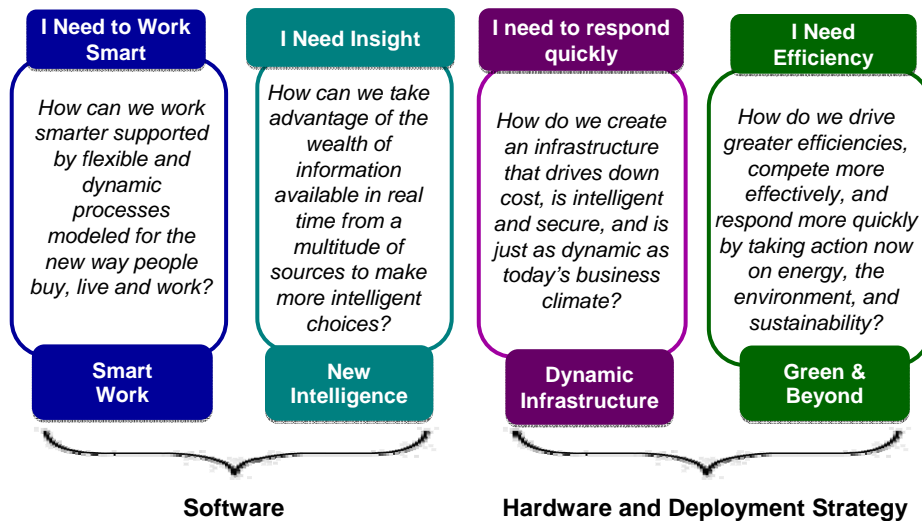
I Need to Work Smart

How can we work smarter supported by flexible and dynamic processes modeled for the new way people buy, live and work?

Smart Work

I Need Insight

How can we take advantage of the wealth of information available in real time from a multitude of sources to make more intelligent choices?

New Intelligence

I need to respond quickly

How do we create an infrastructure that drives down cost, is intelligent and secure, and is just as dynamic as today's business climate?

Dynamic Infrastructure

I Need Efficiency

How do we drive greater efficiencies, compete more effectively, and respond more quickly by taking action now on energy, the environment, and sustainability?

Green & Beyond

Software

Hardware and Deployment Strategy